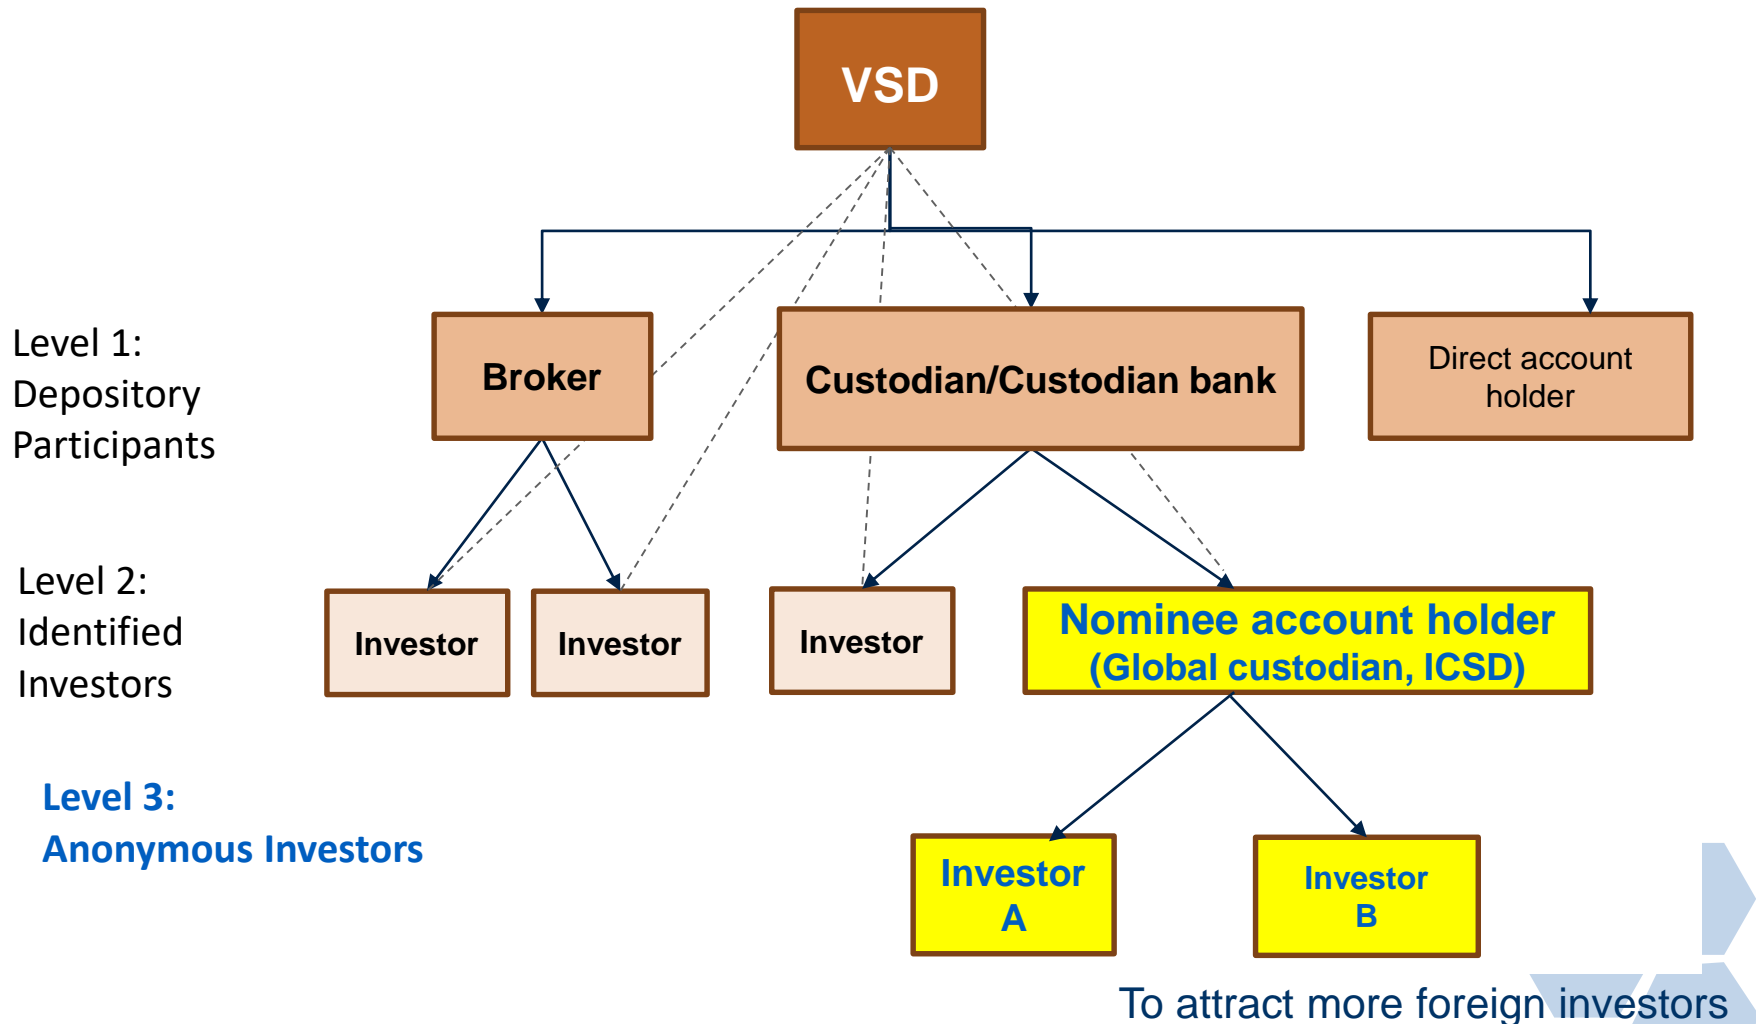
VSD

Level 1:
Depository
Participants

Broker

Custodian/Custodian bank

Direct account holder

Level 2:
Identified
Investors

Investor

Investor

Investor

Nominee account holder
(Global custodian, ICSD)

Level 3:
Anonymous Investors

Investor A

Investor B

To attract more foreign investors